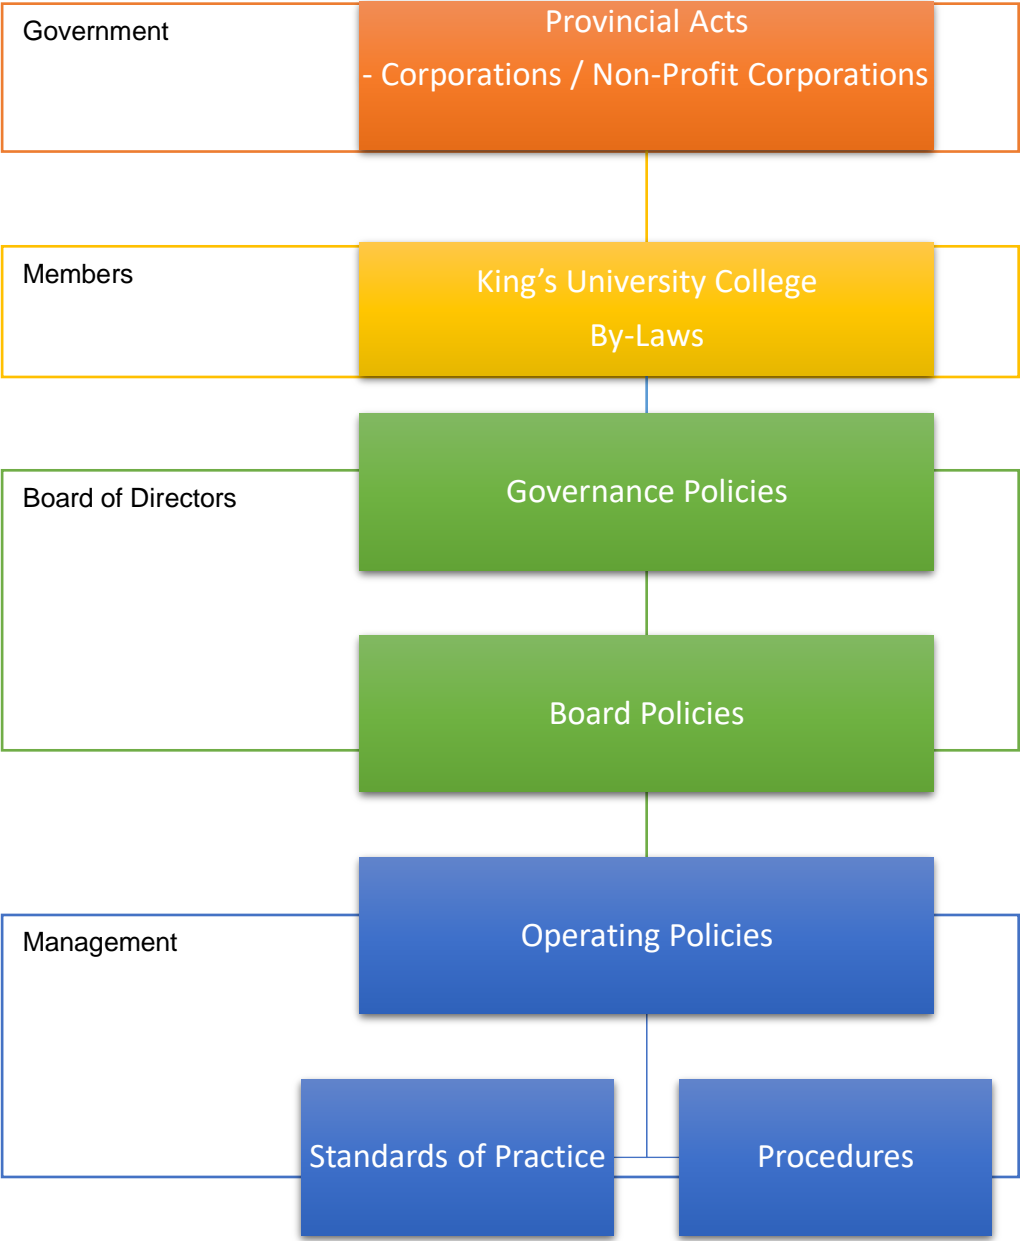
Government

Provincial Acts

- Corporations / Non-Profit Corporations

Members

King’s University College

By-Laws

Board of Directors

Governance Policies

Board Policies

Management

Operating Policies

Standards of Practice

Procedures